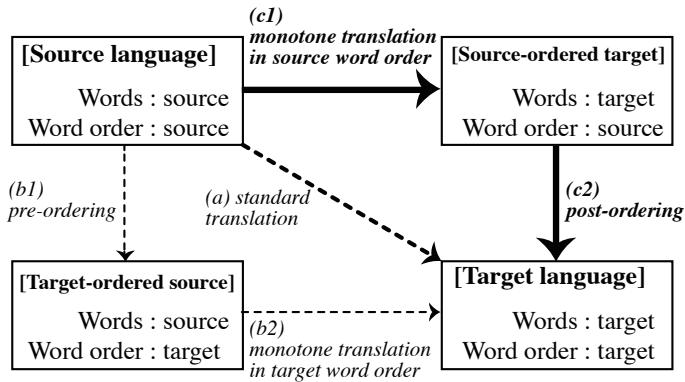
[Source language]
Words : source
Word order : source

(c1) monotone translation in source word order

[Source-ordered target]
Words : target
Word order : source

(b1) pre-ordering

(a) standard translation

(c2) post-ordering

[Target-ordered source]
Words : source
Word order : target

(b2) monotone translation in target word order

[Target language]
Words : target
Word order : target